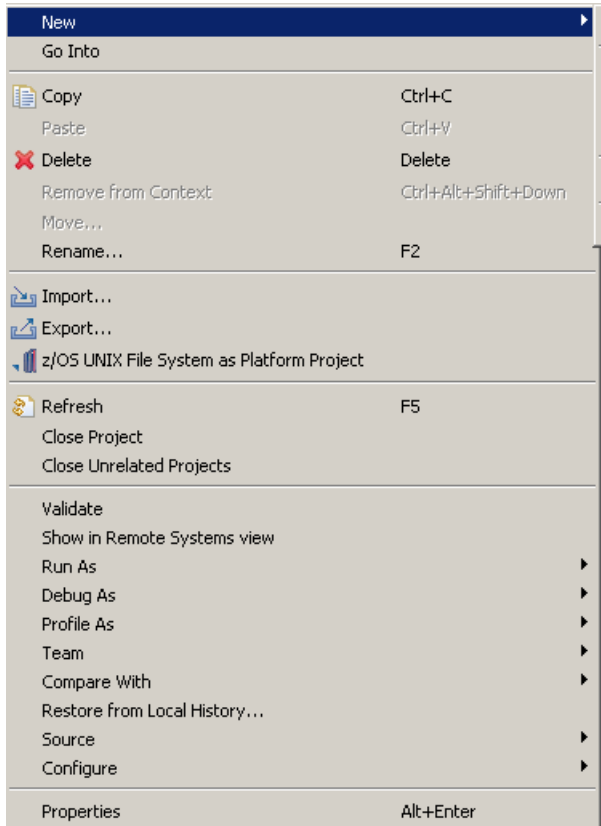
New
Go Into

Copy Ctrl+C
Paste Ctrl+V
Delete Delete
Remove from Context Ctrl+Alt+Shift+Down
Move...
Rename... F2

Import...
Export...
z/OS UNIX File System as Platform Project

Refresh F5
Close Project
Close Unrelated Projects

Validate
Show in Remote Systems view
Run As
Debug As
Profile As
Team
Compare With
Restore from Local History...
Source
Configure

Properties Alt+Enter